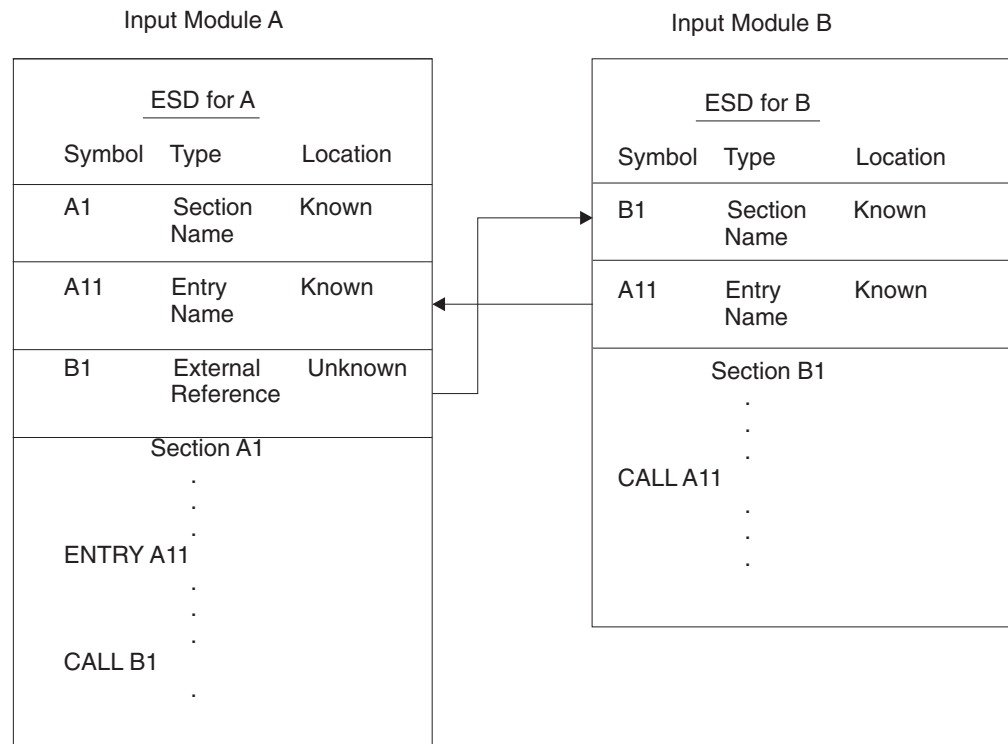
Input Module A

ESD for A

| Symbol | Type | Location |
|---|---|---|
| A1 | Section Name | Known |
| A11 | Entry Name | Known |
| B1 | External Reference | Unknown |

Section A1
.
.
.
ENTRY A11
.
.
.
CALL B1
.

Input Module B

ESD for B

| Symbol | Type | Location |
|---|---|---|
| B1 | Section Name | Known |
| A11 | Entry Name | Known |

Section B1
.
.
.
CALL A11
.
.
.